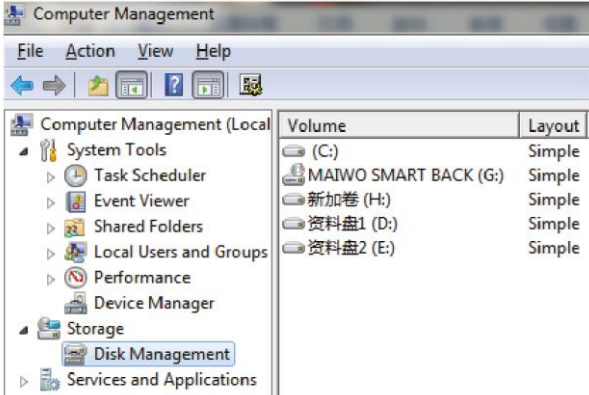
Computer Management

File Action View Help

Computer Management (Local
System Tools
Task Scheduler
Event Viewer
Shared Folders
Local Users and Groups
Performance
Device Manager
Storage
Disk Management
Services and Applications

| Volume | Layout |
|---|---|
| (C:) | Simple |
| MAIWO SMART BACK (G:) | Simple |
| 新加卷 (H:) | Simple |
| 资料盘1 (D:) | Simple |
| 资料盘2 (E:) | Simple |